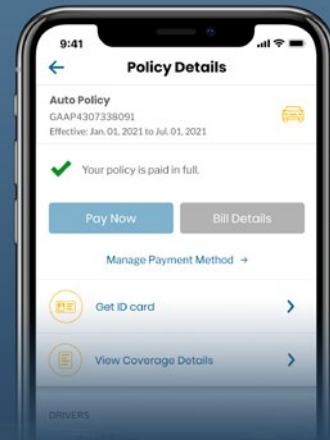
9:41

Policy Details

Auto Policy
GAAP4307338091
Effective: Jan. 01, 2021 to Jul. 01, 2021

Your policy is paid in full.

Pay Now

Bill Details

Manage Payment Method →

Get ID card

View Coverage Details

DRIVERS